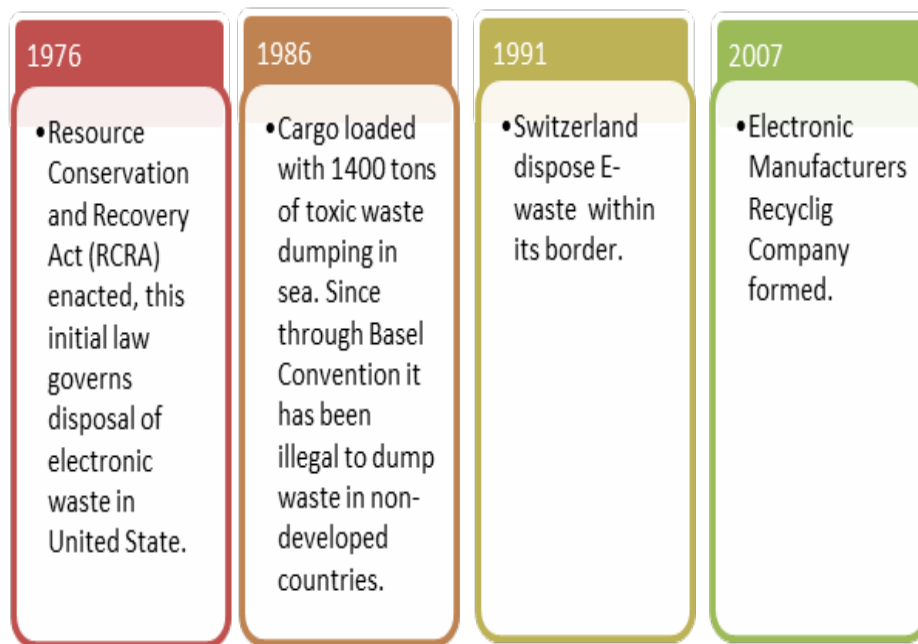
1976

• Resource Conservation and Recovery Act (RCRA) enacted, this initial law governs disposal of electronic waste in United State.

1986

• Cargo loaded with 1400 tons of toxic waste dumping in sea. Since through Basel Convention it has been illegal to dump waste in non-developed countries.

1991

• Switzerland dispose E-waste within its border.

2007

• Electronic Manufacturers Recyclig Company formed.